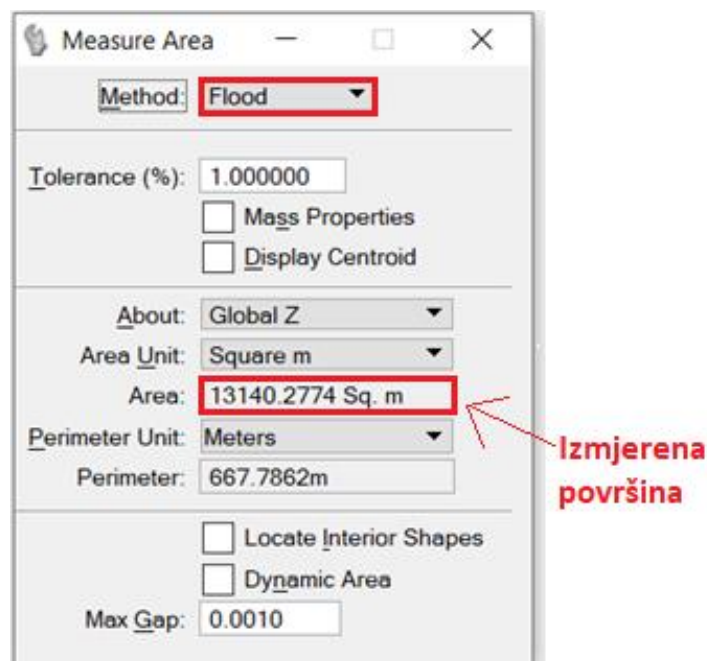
Measure Area

Method: Flood

Tolerance (%): 1.000000

Mass Properties

Display Centroid

About: Global Z

Area Unit: Square m

Area: 13140.2774 Sq. m

Perimeter Unit: Meters

Perimeter: 667.7862m

Izmjerena površina

Locate Interior Shapes

Dynamic Area

Max Gap: 0.0010